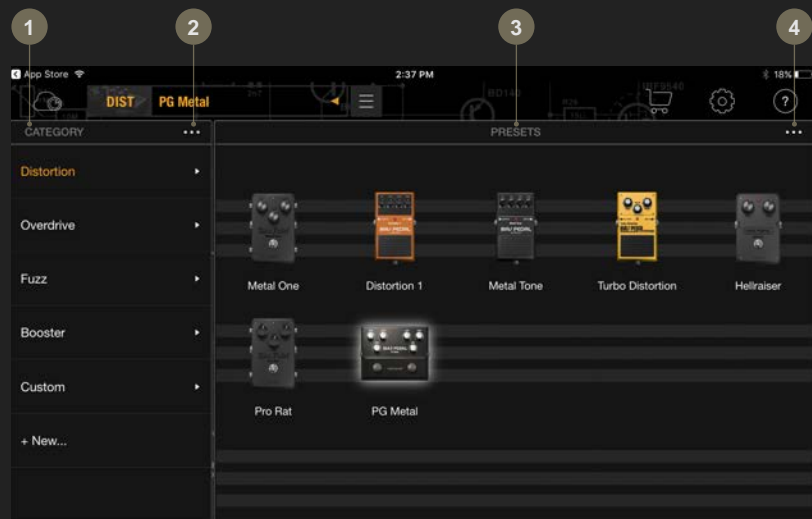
1
2
3
4

App Store
2:37 PM
18%

DIST PG Metal

CATEGORY
...
PRESETS
...

Distortion
Overdrive
Fuzz
Booster
Custom
+ New...

Metal One
Distortion 1
Metal Tone
Turbo Distortion
Hellraiser
Pro Rat
PG Metal